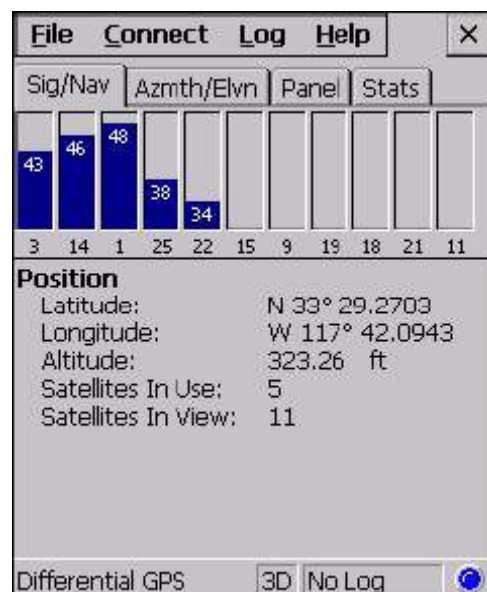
File Connect Log Help ×

Sig/Nav Azmth/Elvn Panel Stats

43 46 48 38 34

3 14 1 25 22 15 9 19 18 21 11

Position
Latitude: N 33° 29.2703
Longitude: W 117° 42.0943
Altitude: 323.26 ft
Satellites In Use: 5
Satellites In View: 11

Differential GPS 3D No Log